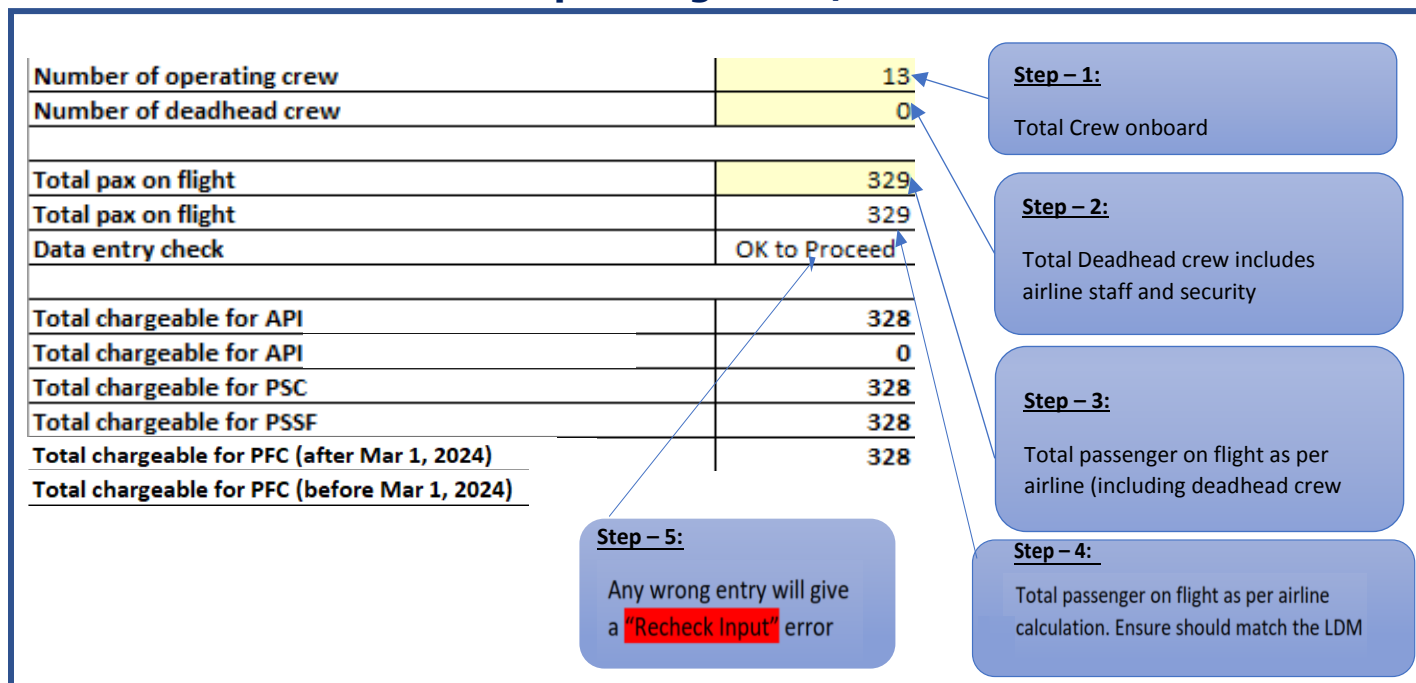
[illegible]

| Number of operating crew | 13 |
|---|---|
| Number of deadhead crew | 0 |
| | |
| Total pax on flight | 329 |
| Total pax on flight | 329 |
| Data entry check | OK to Proceed |
| | |
| Total chargeable for API | 328 |
| Total chargeable for API | 0 |
| Total chargeable for PSC | 328 |
| Total chargeable for PSSF | 328 |
| Total chargeable for PFC (after Mar 1, 2024) | 328 |
| Total chargeable for PFC (before Mar 1, 2024) | |

Step – 1:
Total Crew onboard

Step – 2:
Total Deadhead crew includes airline staff and security

Step – 3:
Total passenger on flight as per airline (including deadhead crew

Step – 4:
Total passenger on flight as per airline calculation. Ensure should match the LDM

Step – 5:
Any wrong entry will give a "Recheck Input" error